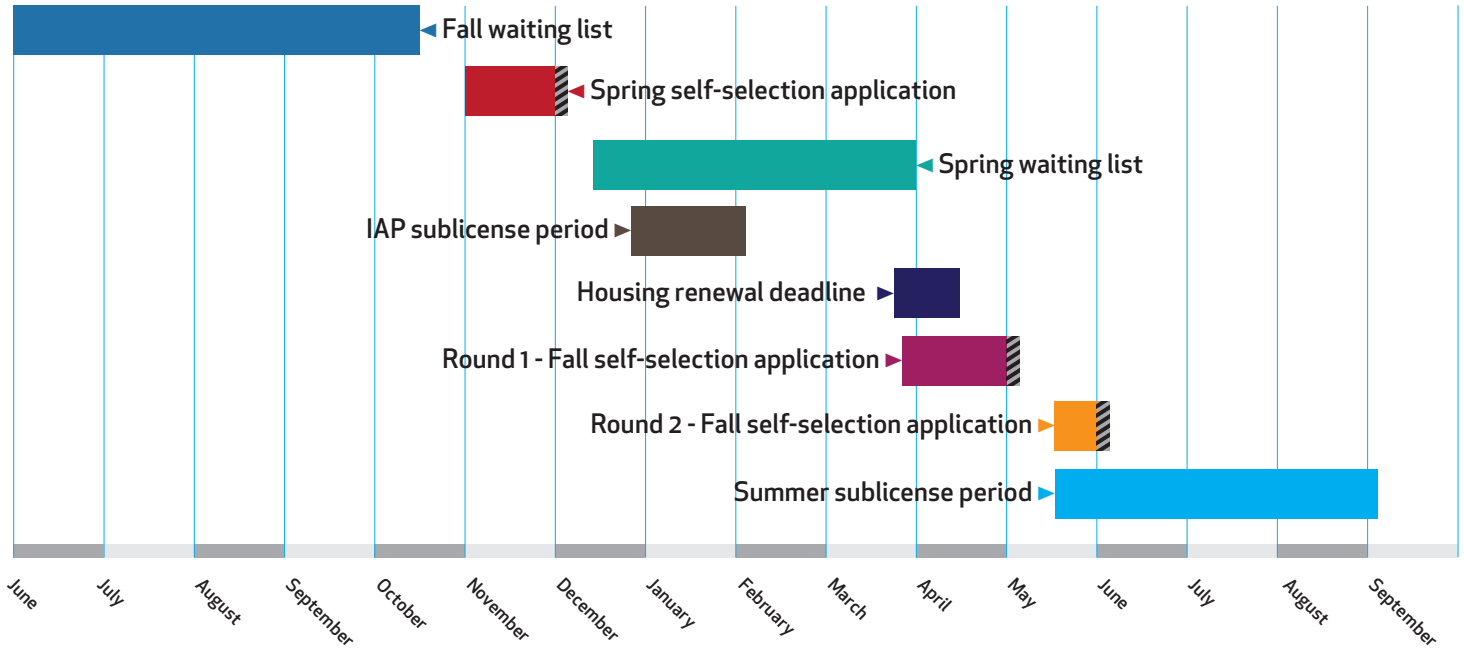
Fall waiting list
Spring self-selection application
Spring waiting list
IAP sublicense period
Housing renewal deadline
Round 1 - Fall self-selection application
Round 2 - Fall self-selection application
Summer sublicense period

June
July
August
September
October
November
December
January
February
March
April
May
June
July
August
September